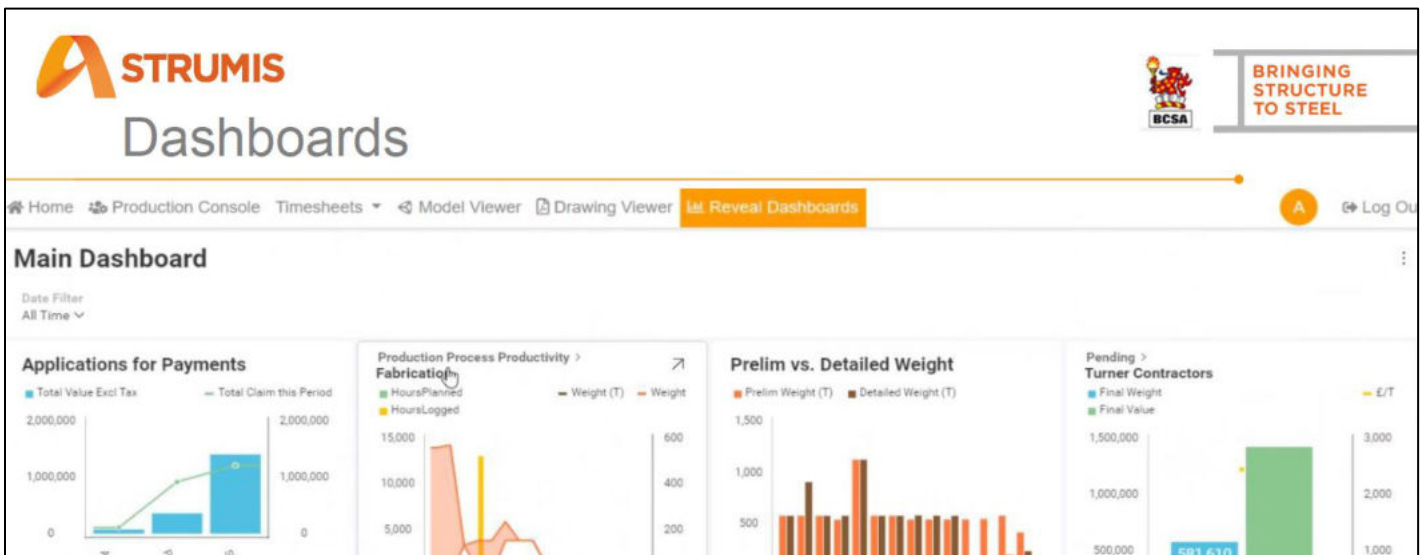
STRUMIS

Dashboards

BCSA

BRINGING STRUCTURE TO STEEL

Home Production Console Timesheets Model Viewer Drawing Viewer Reveal Dashboards

A

Log Ou

Main Dashboard

Date Filter
All Time

Applications for Payments

Total Value Excl Tax — Total Claim this Period

2,000,000 2,000,000
1,000,000 1,000,000
0 0

Production Process Productivity >
Fabrication

HoursPlanned Weight (T) Weight
HoursLogged

15,000 600
10,000 400
5,000 200

Prelim vs. Detailed Weight

Prelim Weight (T) Detailed Weight (T)

1,500
1,000
500

Pending >
Turner Contractors

Final Weight £/T
Final Value

1,500,000 3,000
1,000,000 2,000
500,000 1,000

581,610